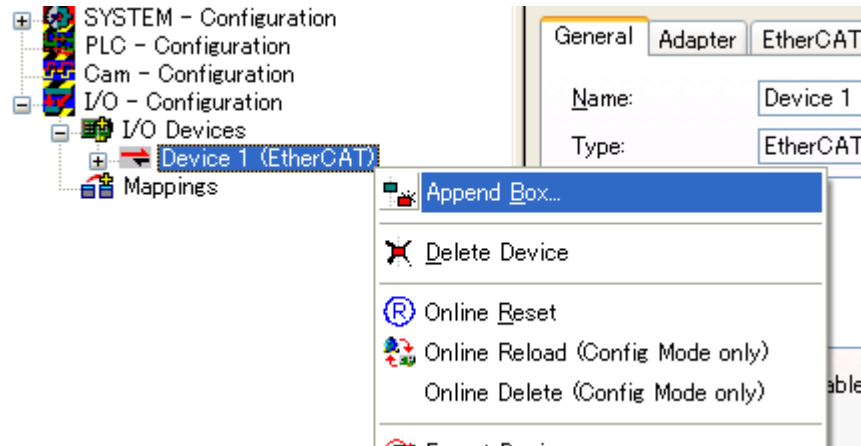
SYSTEM - Configuration
PLC - Configuration
Cam - Configuration
I/O - Configuration
I/O Devices
Device 1 (EtherCAT)
Mappings

General | Adapter | EtherCAT

Name: Device 1
Type: EtherCAT

Append Box...
Delete Device
Online Reset
Online Reload (Config Mode only)
Online Delete (Config Mode only)
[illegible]

able